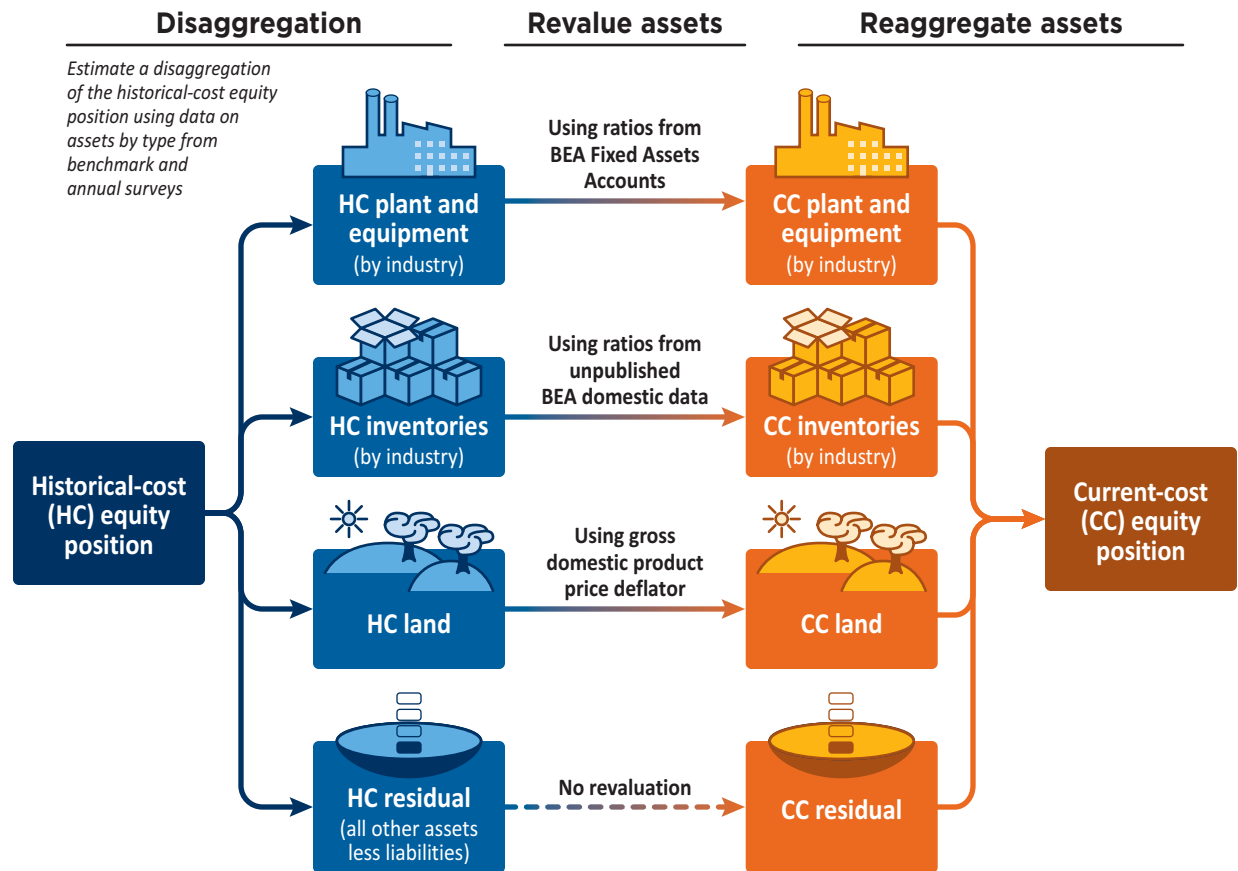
Disaggregation

Revalue assets

Reaggregate assets

Estimate a disaggregation of the historical-cost equity position using data on assets by type from benchmark and annual surveys

Historical-cost (HC) equity position

HC plant and equipment
(by industry)

Using ratios from BEA Fixed Assets Accounts

CC plant and equipment
(by industry)

HC inventories
(by industry)

Using ratios from unpublished BEA domestic data

CC inventories
(by industry)

HC land

Using gross domestic product price deflator

CC land

HC residual
(all other assets less liabilities)

No revaluation

CC residual

Current-cost (CC) equity position